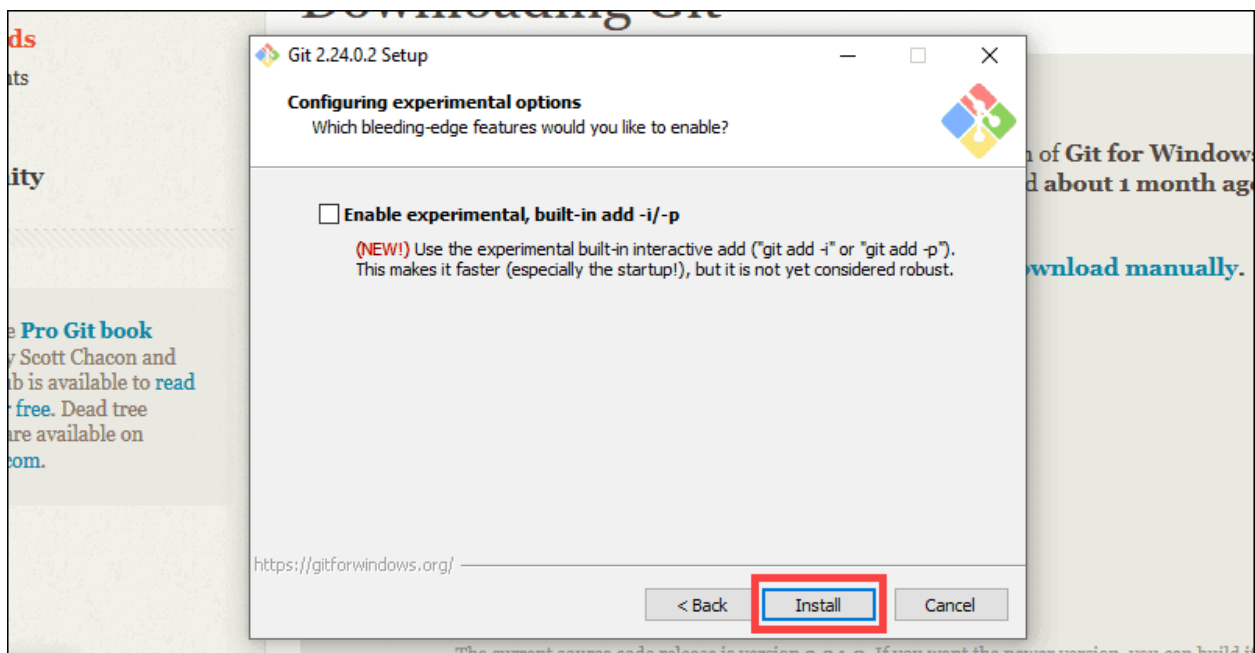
Downloading Git

ds
ts

ity

e Pro Git book
y Scott Chacon and
b is available to read
r free. Dead tree
re available on
om.

n of Git for Windows
d about 1 month ag

wnload manually.

Git 2.24.0.2 Setup

Configuring experimental options
Which bleeding-edge features would you like to enable?

Enable experimental, built-in add -i/-p

(NEW!) Use the experimental built-in interactive add ("git add -i" or "git add -p"). This makes it faster (especially the startup!), but it is not yet considered robust.

https://gitforwindows.org/

< Back
Install
Cancel

The current source code release is version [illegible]. If you want the newer version, you can build it